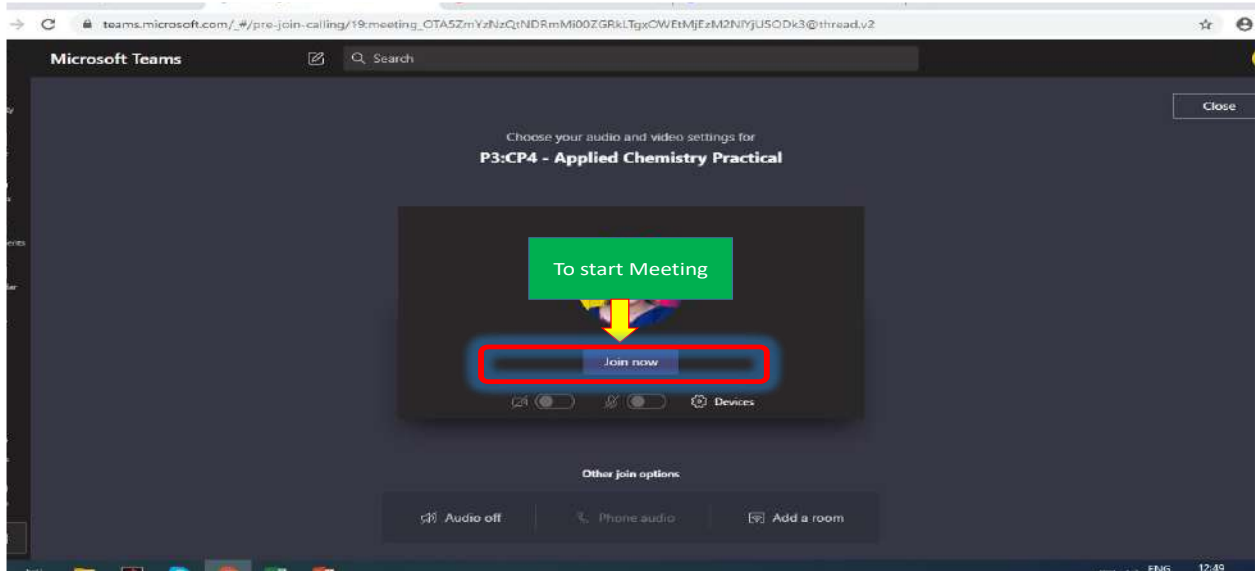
teams.microsoft.com/_#/pre-join-calling/19:meeting_OTA5ZmYzNzQtNDRmMi00ZGRkLTgxOWEtMjEzM2NlYjU5ODk3@thread.v2

Microsoft Teams

Search

Close

Choose your audio and video settings for

P3:CP4 - Applied Chemistry Practical

To start Meeting

Join now

Devices

Other join options

Audio off

Phone audio

Add a room

ENG

12:49